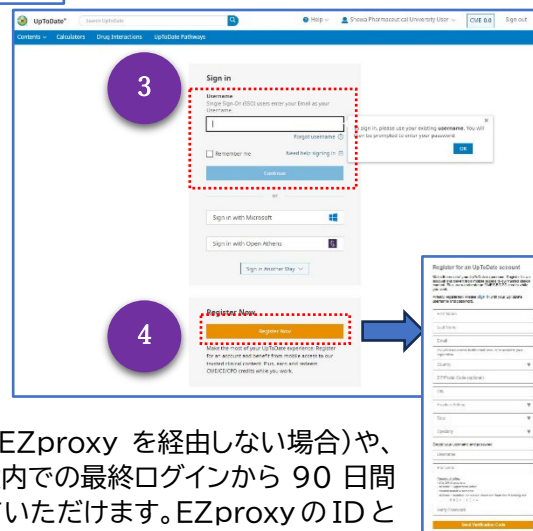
UpToDate
Search UpToDate
Help
Showa Pharmaceutical University User
CME 0.0
Sign out
Contents
Calculators
Drug Interactions
UpToDate Pathways

3

Sign in
Username
Single Sign-On (SSO) users enter your Email as your Username.
Forgot username
Remember me
Need help signing in
Continue
or
Sign in with Microsoft
Sign in with Open Athens
Sign in Another Way

Sign in, please use your existing username. You will then be prompted to enter your password.
OK

4

Register Now
Register Now
Make the most of your UpToDate experience. Register for an account and benefit from mobile access to our trusted clinical content. Plus, earn and redeem CME/CE/CPD credits while you work.

Register for an UpToDate account
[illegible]
Email
Country
ZIP/Postal Code (optional)
City
Role
Specialty
Create your username and password
Username
Password
Send Verification Code

EZproxy を経由しない場合)や、
内での最終ログインから 90 日間
いただけます。EZproxy の ID と